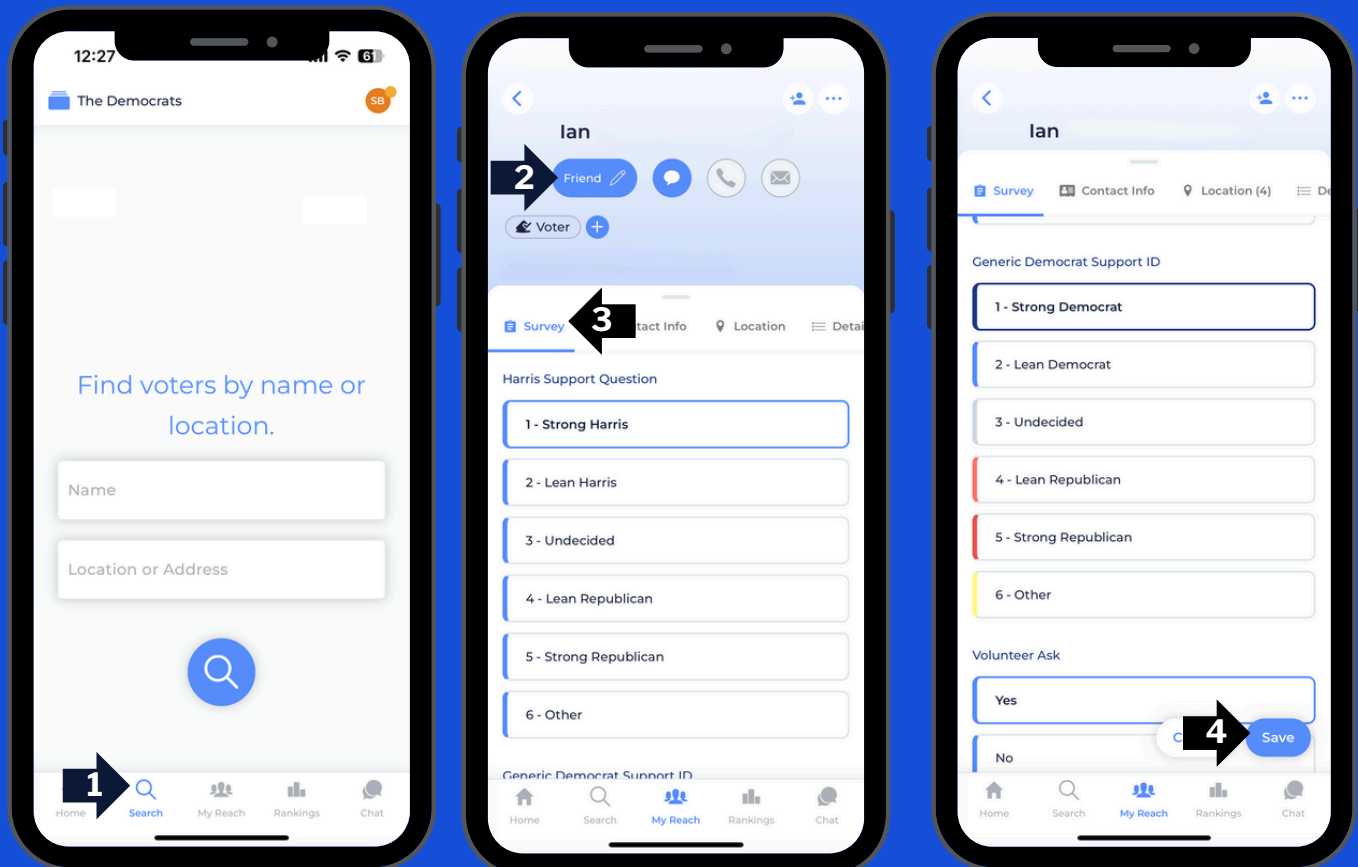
12:27

The Democrats

SB

Find voters by name or location.

Name

Location or Address

1

Home Search My Reach Rankings Chat

Ian

2

Friend

Voter

Survey 3 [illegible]tact Info Location Detai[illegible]

Harris Support Question

1 - Strong Harris

2 - Lean Harris

3 - Undecided

4 - Lean Republican

5 - Strong Republican

6 - Other

Generic Democrat Support ID

Home Search My Reach Rankings Chat

Ian

Survey Contact Info Location (4) De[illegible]

Generic Democrat Support ID

1 - Strong Democrat

2 - Lean Democrat

3 - Undecided

4 - Lean Republican

5 - Strong Republican

6 - Other

Volunteer Ask

Yes

No

C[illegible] 4 Save

Home Search My Reach Rankings Chat